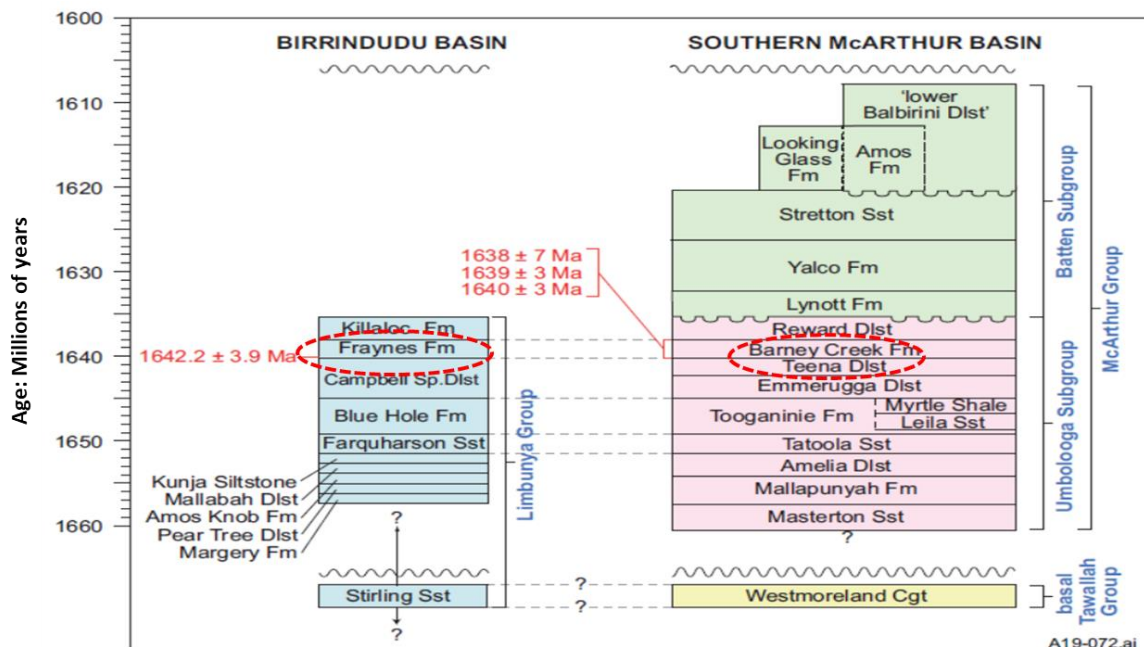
Age: Millions of years

1600
1610
1620
1630
1640
1650
1660

BIRRINDUDU BASIN

SOUTHERN McARTHUR BASIN

'lower Balbirini Dlst'
Looking Glass Fm
Amos Fm
Stretton Sst
Yalco Fm
Lynott Fm
Reward Dlst
Barney Creek Fm
Teena Dlst
Emmerugga Dlst
Tooganinie Fm
Myrtle Shale
Leila Sst
Tatoola Sst
Amelia Dlst
Mallapunyah Fm
Masterton Sst
?
Westmoreland Cgt

Batten Subgroup
Umbolooga Subgroup
McArthur Group
basal Tawallah Group

1638 ± 7 Ma
1639 ± 3 Ma
1640 ± 3 Ma

1642.2 ± 3.9 Ma
Killaloe Fm
Fraynes Fm
Campbell Sp.Dlst
Blue Hole Fm
Farquharson Sst
Kunja Siltstone
Mallabah Dlst
Amos Knob Fm
Pear Tree Dlst
Margery Fm
?
Stirling Sst
?
?
?
Limbunya Group

A19-072.ai